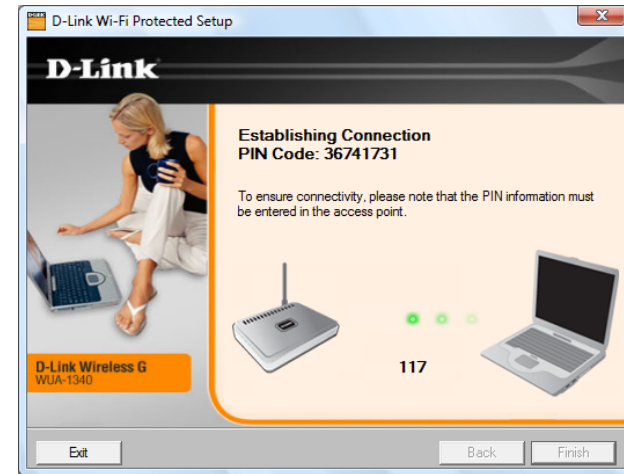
D-Link Wi-Fi Protected Setup

D-Link

Establishing Connection
PIN Code: 36741731

To ensure connectivity, please note that the PIN information must be entered in the access point.

D-Link Wireless G
WUA-1340

117

Exit

Back

Finish